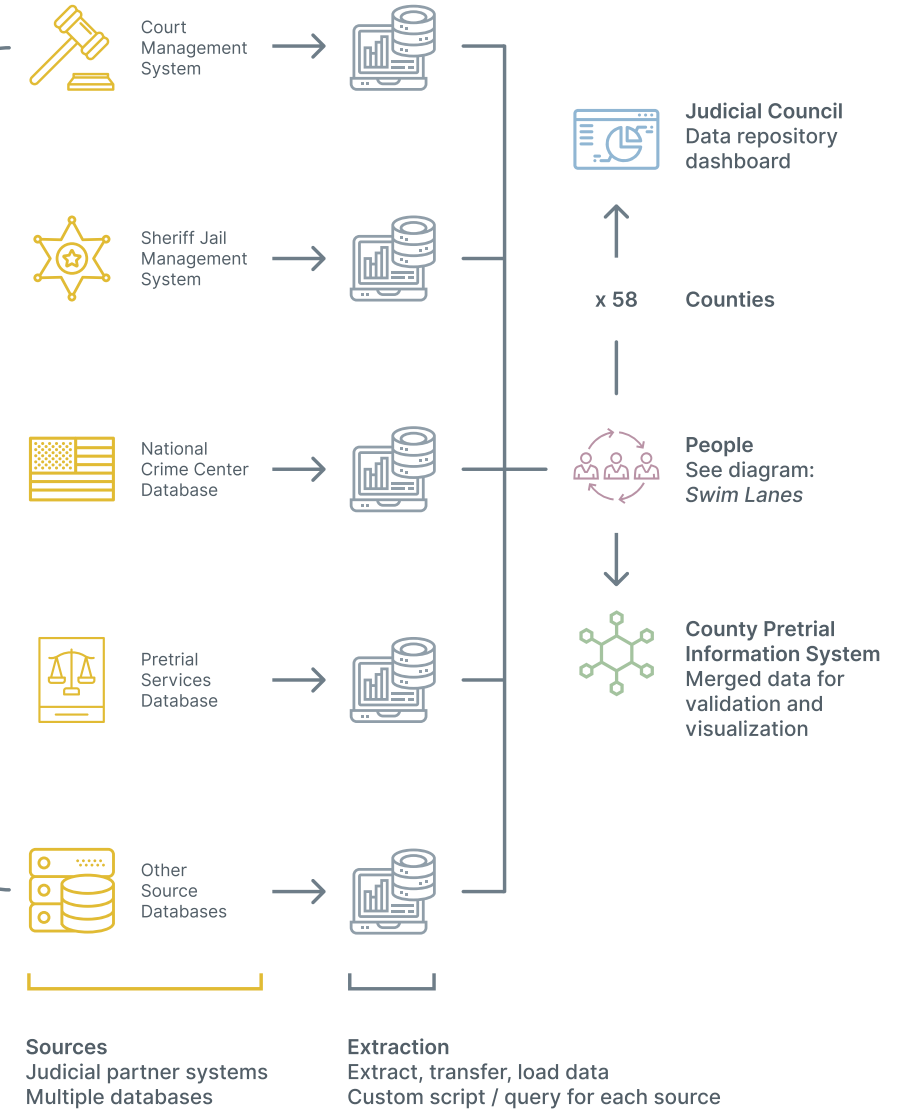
Court Management System

Sheriff Jail Management System

National Crime Center Database

Pretrial Services Database

Other Source Databases

**Judicial Council**
Data repository dashboard

x 58

**Counties**

**People**
See diagram: *Swim Lanes*

**County Pretrial Information System**
Merged data for validation and visualization

**Sources**
Judicial partner systems
Multiple databases

**Extraction**
Extract, transfer, load data
Custom script / query for each source